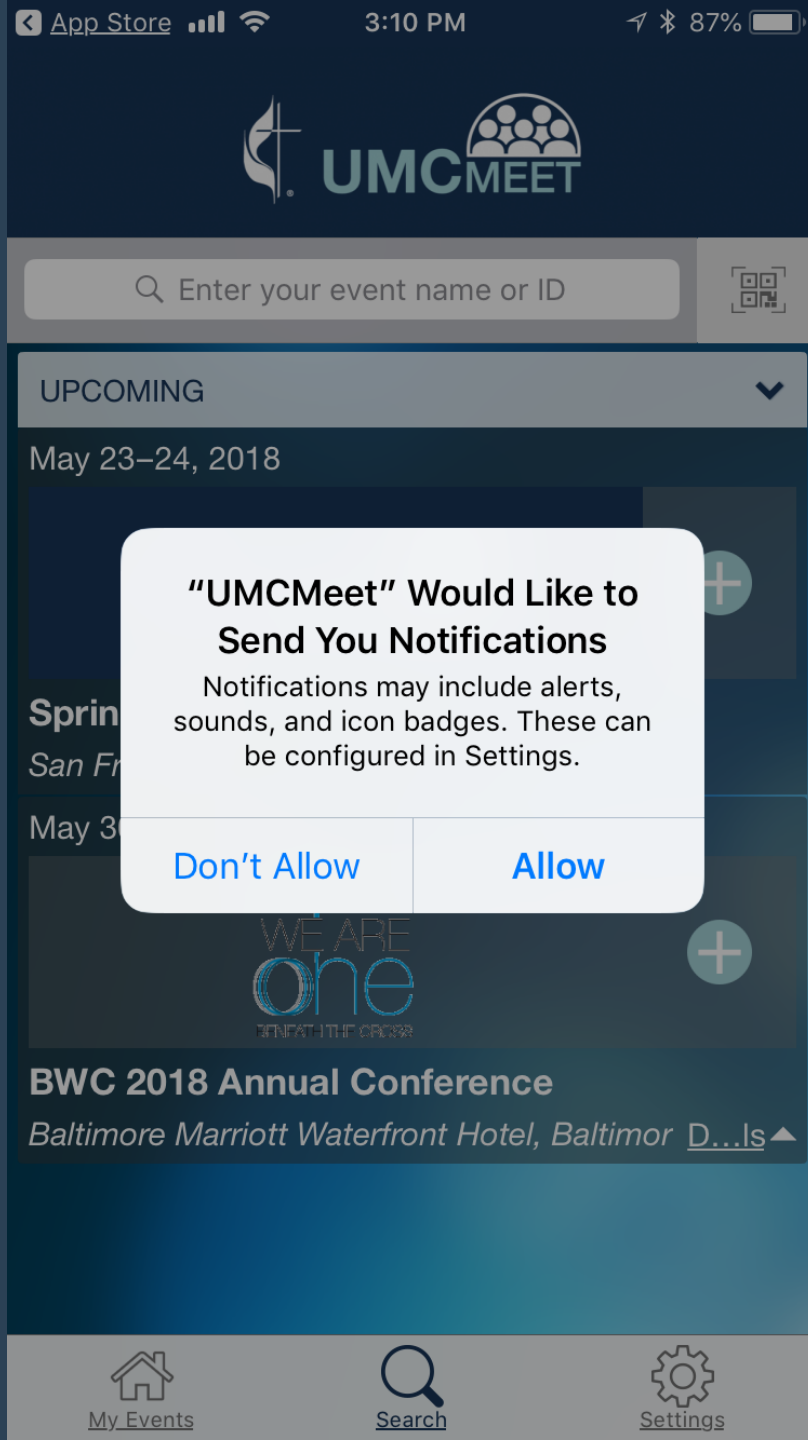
App Store 3:10 PM 87%

UMCMEET

Enter your event name or ID

UPCOMING

May 23–24, 2018

Sprin

San Fr

May 3

“UMCMeet” Would Like to Send You Notifications

Notifications may include alerts, sounds, and icon badges. These can be configured in Settings.

Don’t Allow

Allow

WE ARE one

BENEATH THE CROSS

BWC 2018 Annual Conference

Baltimore Marriott Waterfront Hotel, Baltimor D…ls

My Events

Search

Settings